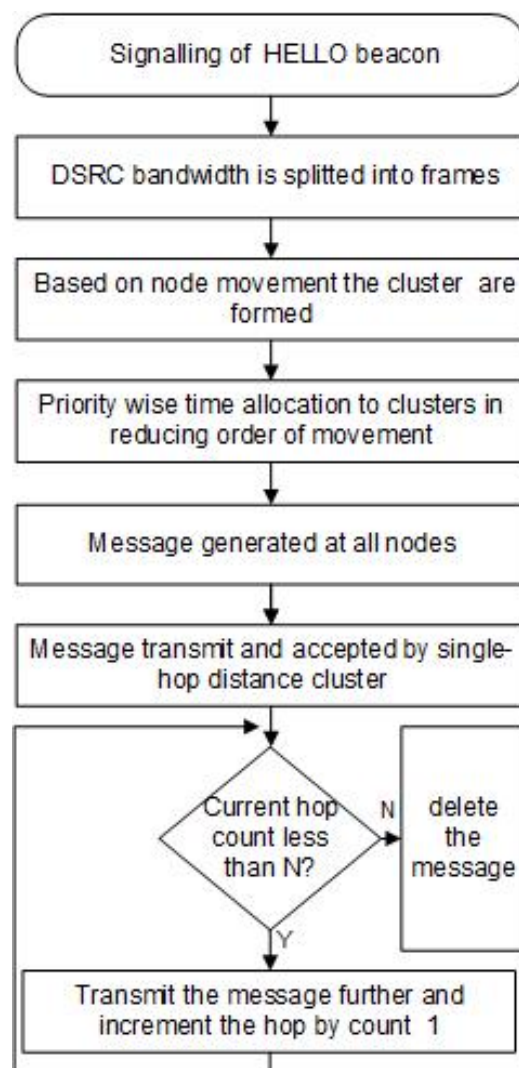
Signalling of HELLO beacon

DSRC bandwidth is splitted into frames

Based on node movement the cluster are formed

Priority wise time allocation to clusters in reducing order of movement

Message generated at all nodes

Message transmit and accepted by single-hop distance cluster

Current hop count less than N?

N

delete the message

Y

Transmit the message further and increment the hop by count 1